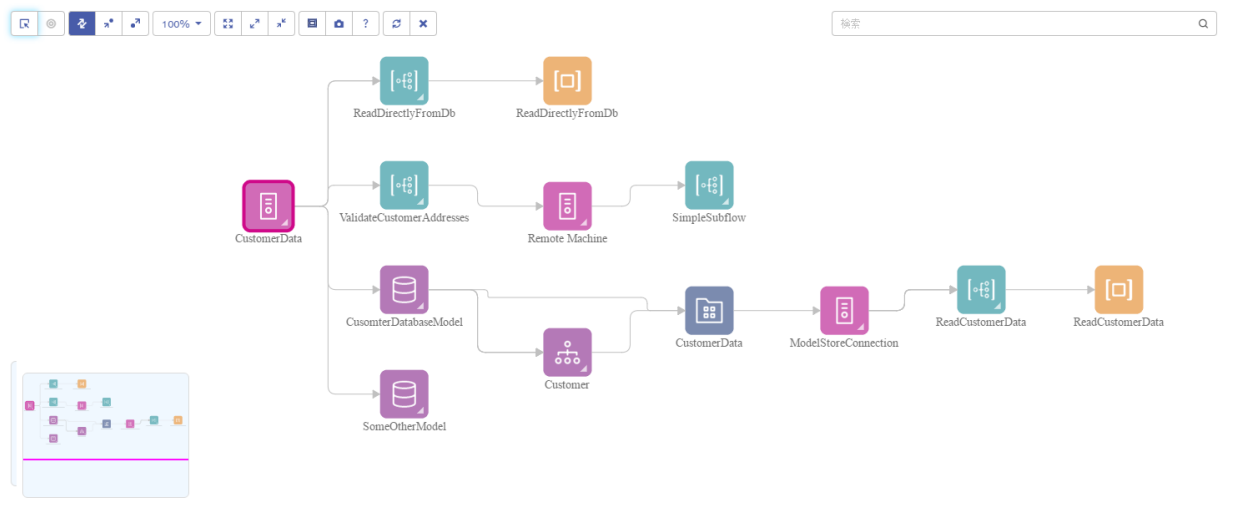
100%

?

検索

ReadDirectlyFromDb

ReadDirectlyFromDb

CustomerData

ValidateCustomerAddresses

Remote Machine

SimpleSubflow

CusomterDatabaseModel

CustomerData

ModelStoreConnection

ReadCustomerData

ReadCustomerData

Customer

SomeOtherModel